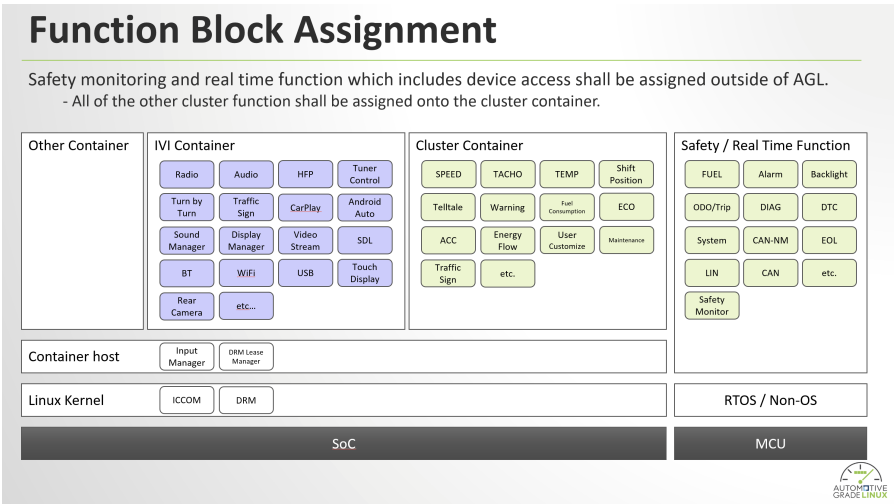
Function Block Assignment

Safety monitoring and real time function which includes device access shall be assigned outside of AGL.
- All of the other cluster function shall be assigned onto the cluster container.

Other Container

IVI Container

Radio
Audio
HFP
Tuner Control
Turn by Turn
Traffic Sign
CarPlay
Android Auto
Sound Manager
Display Manager
Video Stream
SDL
BT
WiFi
USB
Touch Display
Rear Camera
etc...

Cluster Container

SPEED
TACHO
TEMP
Shift Position
Telltale
Warning
Fuel Consumption
ECO
ACC
Energy Flow
User Customize
Maintenance
Traffic Sign
etc.

Safety / Real Time Function

FUEL
Alarm
Backlight
ODO/Trip
DIAG
DTC
System
CAN-NM
EOL
LIN
CAN
etc.
Safety Monitor

Container host
Input Manager
DRM Lease Manager

Linux Kernel
ICCOM
DRM

RTOS / Non-OS

SoC

MCU

AUTOMOTIVE GRADE LINUX